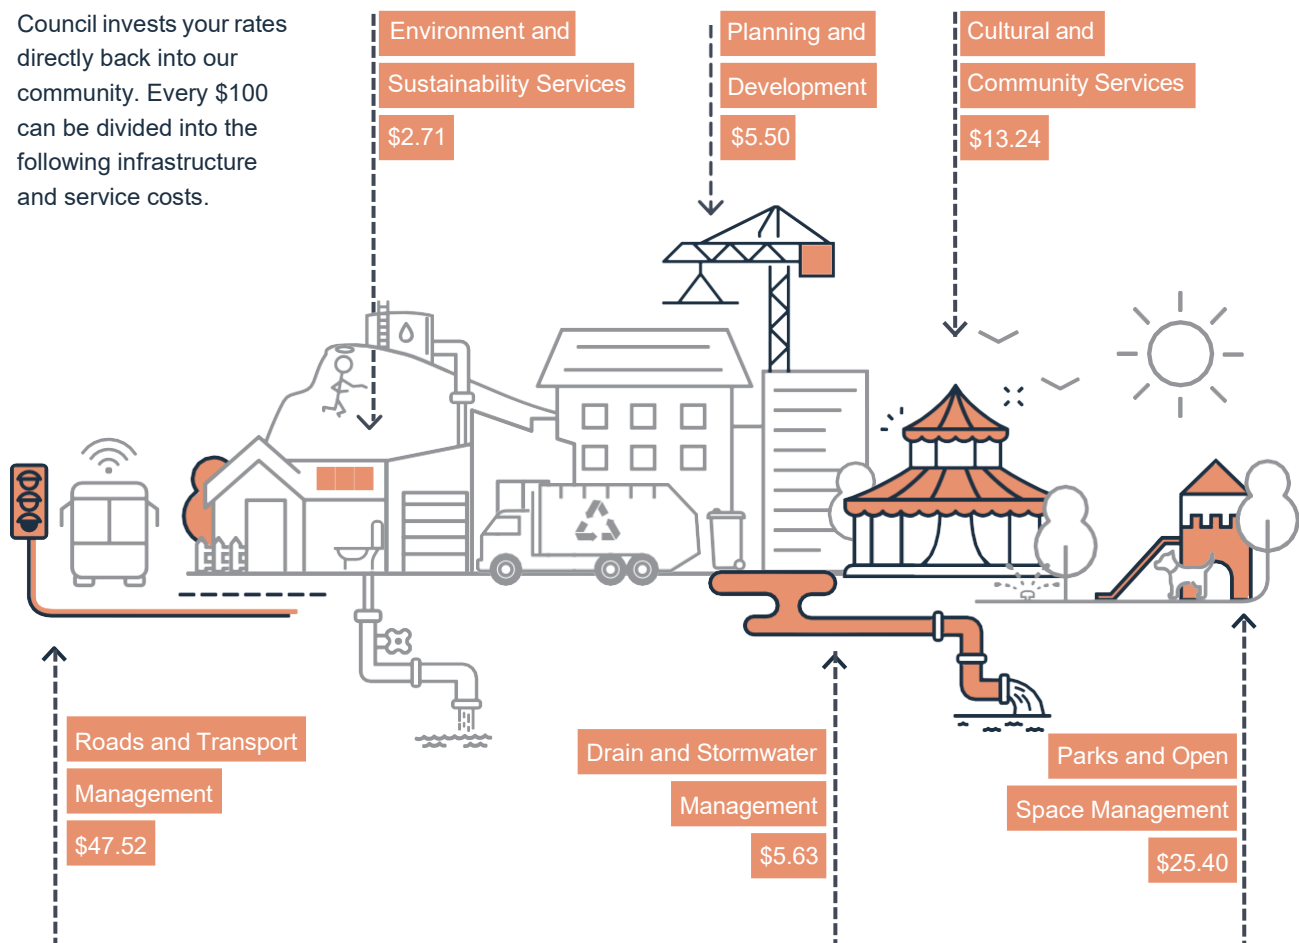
Council invests your rates directly back into our community. Every $100 can be divided into the following infrastructure and service costs.

Environment and Sustainability Services $2.71

Planning and Development $5.50

Cultural and Community Services $13.24

Roads and Transport Management $47.52

Drain and Stormwater Management $5.63

Parks and Open Space Management $25.40